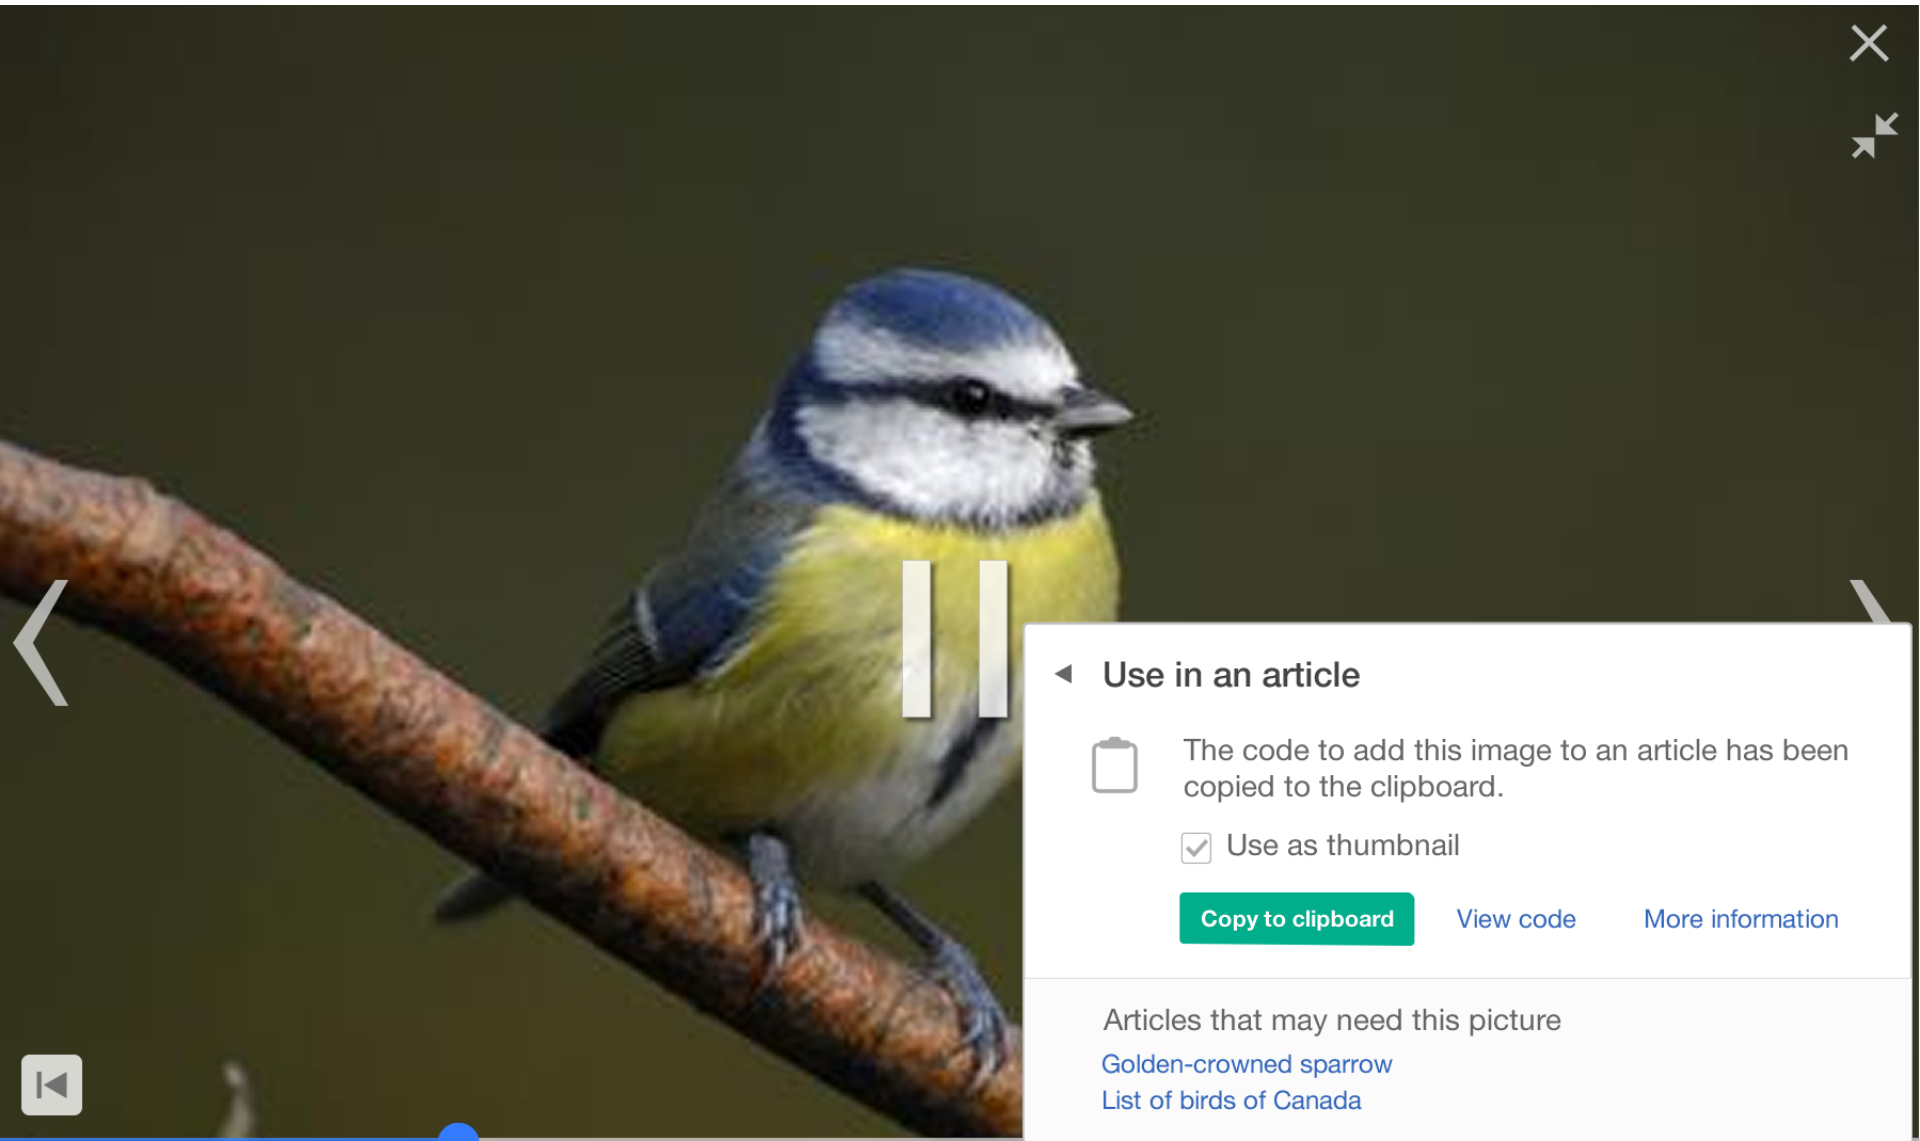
Use in an article

The code to add this image to an article has been copied to the clipboard.

Use as thumbnail

Copy to clipboard View code More information

Articles that may need this picture

Golden-crowned sparrow
List of birds of Canada